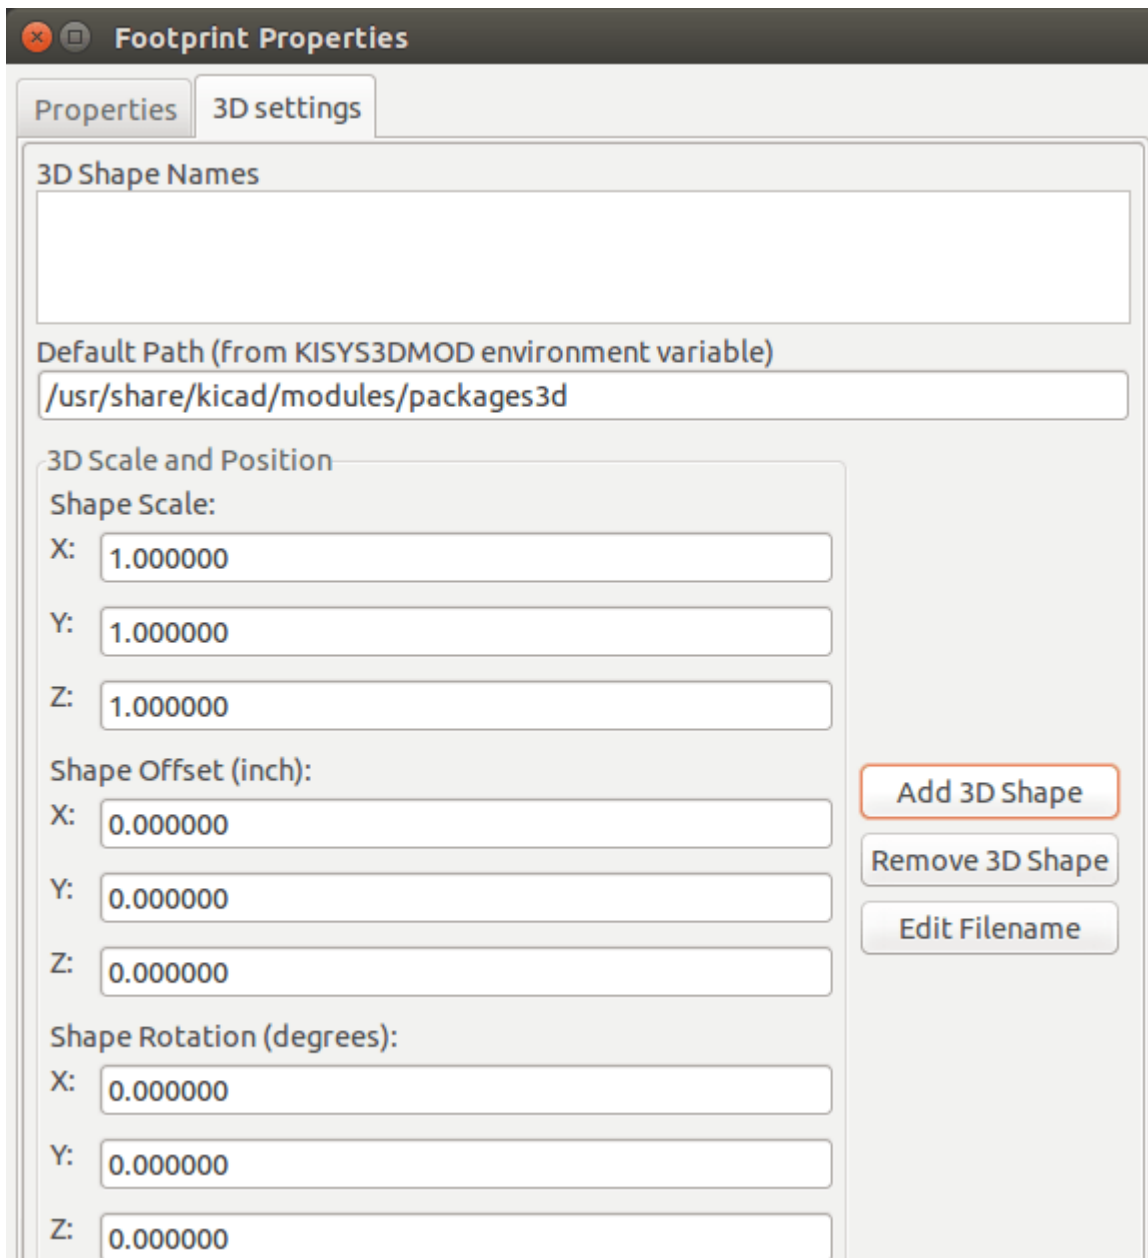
Footprint Properties

Properties

3D settings

3D Shape Names

Default Path (from KISYS3DMOD environment variable)

/usr/share/kicad/modules/packages3d

3D Scale and Position

Shape Scale:

X: 1.000000

Y: 1.000000

Z: 1.000000

Shape Offset (inch):

X: 0.000000

Y: 0.000000

Z: 0.000000

Shape Rotation (degrees):

X: 0.000000

Y: 0.000000

Z: 0.000000

Add 3D Shape

Remove 3D Shape

Edit Filename